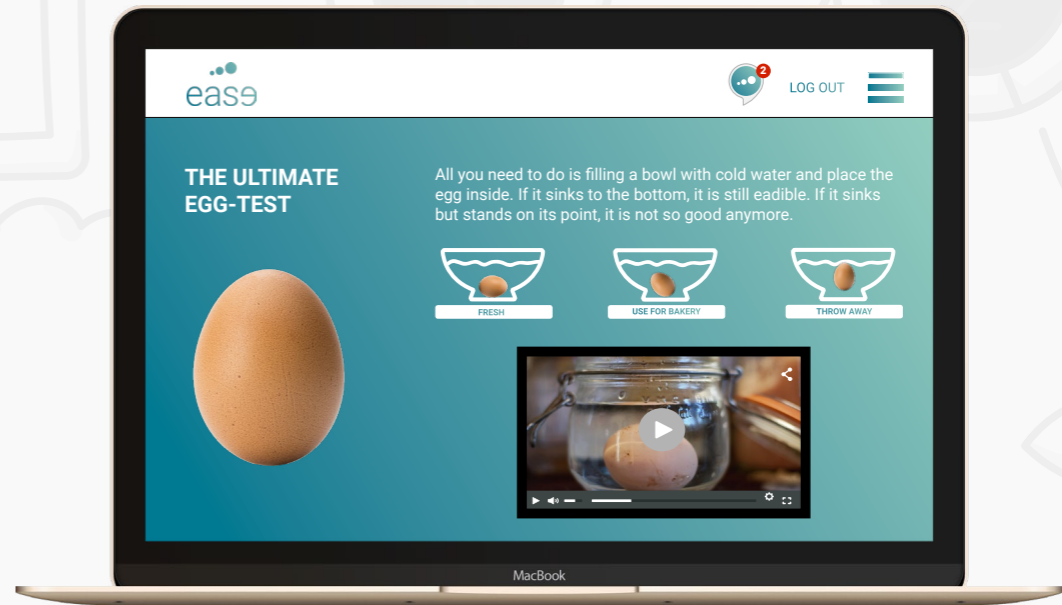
ease

2

LOG OUT

THE ULTIMATE EGG-TEST

All you need to do is filling a bowl with cold water and place the egg inside. If it sinks to the bottom, it is still eadible. If it sinks but stands on its point, it is not so good anymore.

FRESH

USE FOR BAKERY

THROW AWAY

MacBook